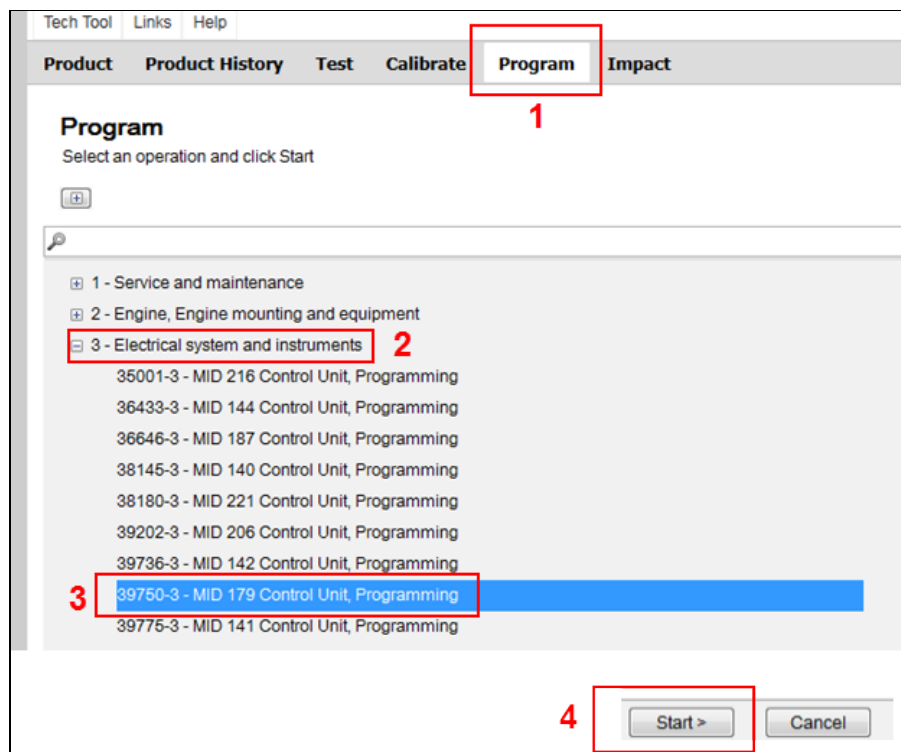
Tech Tool Links Help

Product Product History Test Calibrate Program Impact

1

Program

Select an operation and click Start

1 - Service and maintenance

2 - Engine, Engine mounting and equipment

3 - Electrical system and instruments

2

35001-3 - MID 216 Control Unit, Programming

36433-3 - MID 144 Control Unit, Programming

36646-3 - MID 187 Control Unit, Programming

38145-3 - MID 140 Control Unit, Programming

38180-3 - MID 221 Control Unit, Programming

39202-3 - MID 206 Control Unit, Programming

39736-3 - MID 142 Control Unit, Programming

3

39750-3 - MID 179 Control Unit, Programming

39775-3 - MID 141 Control Unit, Programming

4

Start >

Cancel